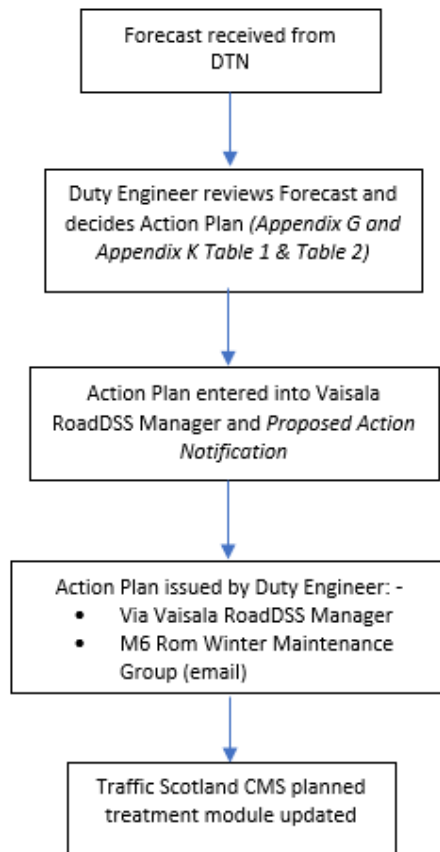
Forecast received from DTN

Duty Engineer reviews Forecast and decides Action Plan (Appendix G and Appendix K Table 1 & Table 2)

Action Plan entered into Vaisala RoadDSS Manager and Proposed Action Notification

Action Plan issued by Duty Engineer: -
- Via Vaisala RoadDSS Manager
- M6 Rom Winter Maintenance Group (email)

Traffic Scotland CMS planned treatment module updated